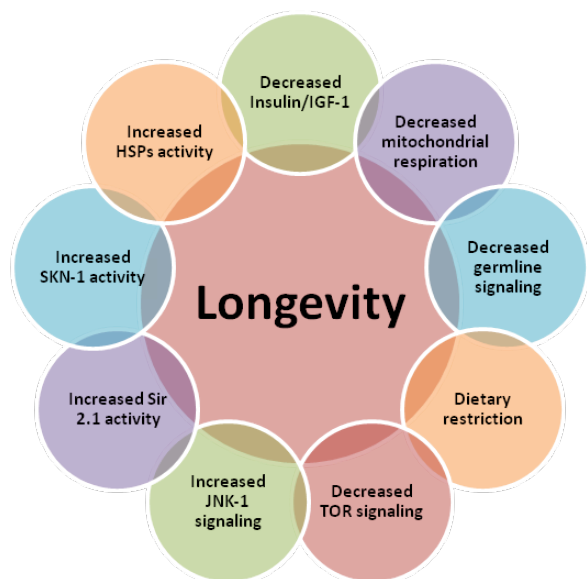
Longevity

Decreased Insulin/IGF-1

Decreased mitochondrial respiration

Decreased germline signaling

Dietary restriction

Decreased TOR signaling

Increased JNK-1 signaling

Increased Sir 2.1 activity

Increased SKN-1 activity

Increased HSPs activity